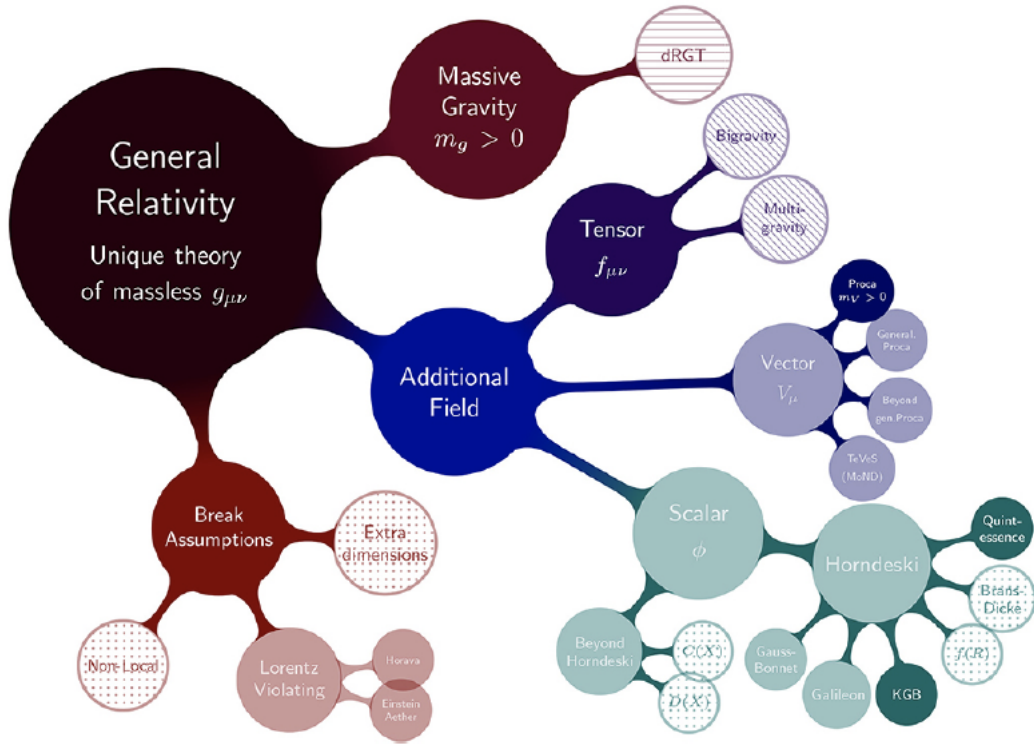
General Relativity

Unique theory of massless $g_{\mu\nu}$

Massive Gravity $m_g > 0$

dRGT

Tensor $f_{\mu\nu}$

Bigravity

Multi-gravity

Additional Field

Vector $V_\mu$

Proca $m_V > 0$

General. Proca

Beyond gen. Proca

TeVeS (MoND)

Scalar $\phi$

Horndeski

Quint-essence

Brans-Dicke

$f(R)$

KGB

Galileon

Gauss-Bonnet

Beyond Horndeski

$C(X)$

$D(X)$

Break Assumptions

Extra dimensions

Non-Local

Lorentz Violating

Horava

Einstein Aether